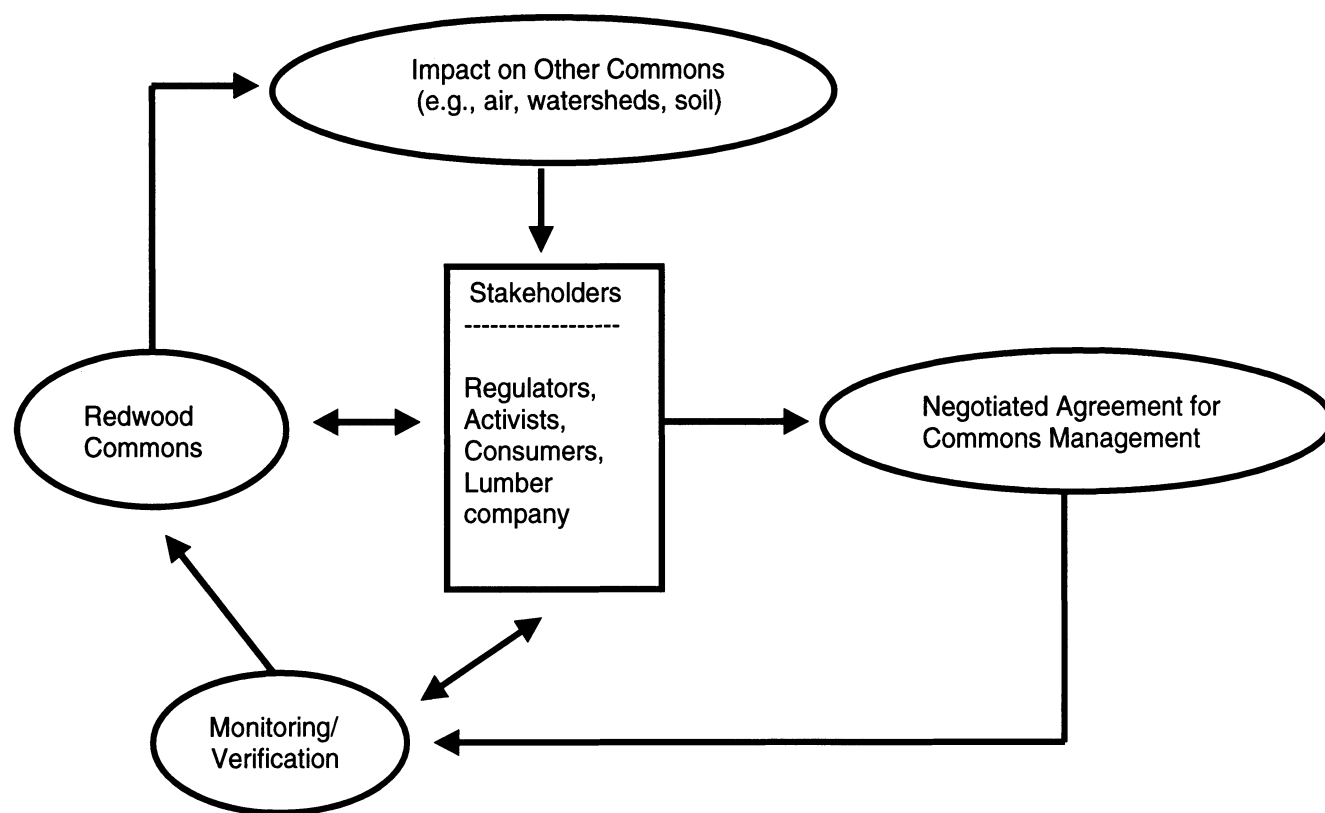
Impact on Other Commons
(e.g., air, watersheds, soil)

Stakeholders
------------------

Regulators,
Activists,
Consumers,
Lumber
company

Redwood
Commons

Negotiated Agreement for
Commons Management

Monitoring/
Verification